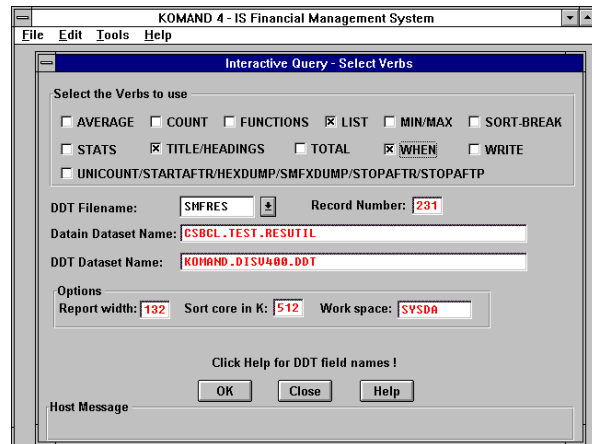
KOMAND 4 - IS Financial Management System

File Edit Tools Help

Interactive Query - Select Verbs

Select the Verbs to use

AVERAGE
COUNT
FUNCTIONS
☒ LIST
MIN/MAX
SORT-BREAK
STATS
☒ TITLE/HEADINGS
TOTAL
☒ WHEN
WRITE
UNICOUNT/STARTAFTR/HEXDUMP/SMFXDUMP/STOPAFTR/STOPAFTP

DDT Filename: SMFRES

Record Number: 231

Datain Dataset Name: CSBCL.TEST.RESUTIL

DDT Dataset Name: KOMAND.DISV400.DDT

Options

Report width: 132

Sort core in K: 512

Work space: SYSDA

Click Help for DDT field names !

OK

Close

Help

Host Message